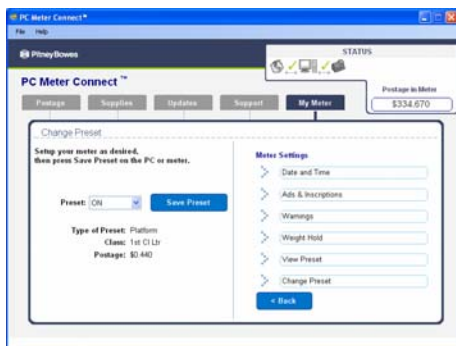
PC Meter Connect™
File Help
Pitney Bowes
STATUS
PC Meter Connect ™
Postage in Meter
$334.670
Postage
Supplies
Updates
Support
My Meter
Change Preset
Setup your meter as desired, then press Save Preset on the PC or meter.
Preset: ON
Save Preset
Type of Preset: Platform
Class: 1st Cl Ltr
Postage: $0.440
Meter Settings
Date and Time
Ads & Inscriptions
Warnings
Weight Hold
View Preset
Change Preset
< Back